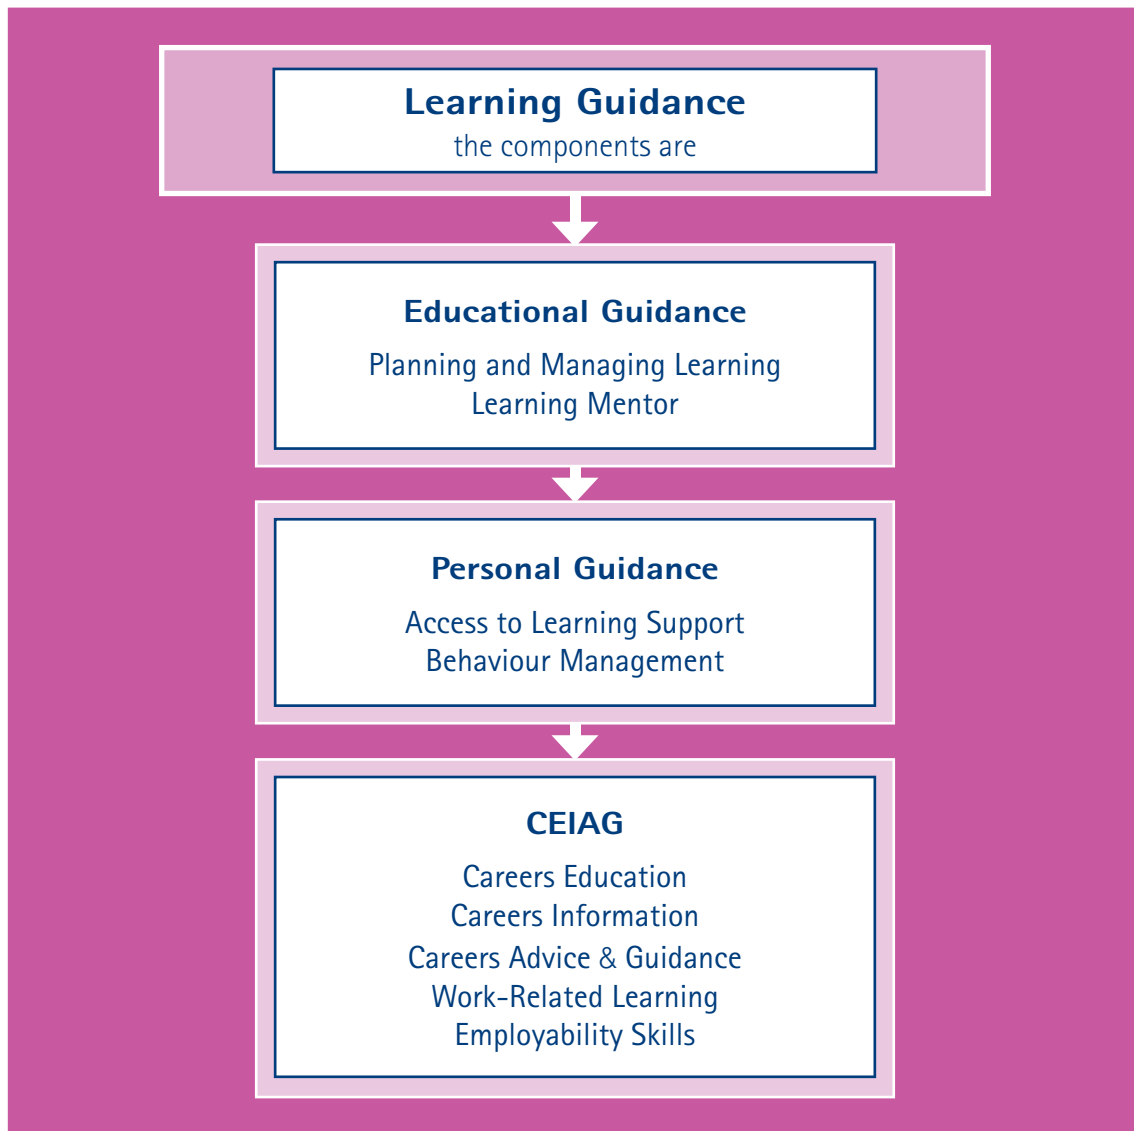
Learning Guidance
the components are

Educational Guidance
Planning and Managing Learning
Learning Mentor

Personal Guidance
Access to Learning Support
Behaviour Management

CEIAG
Careers Education
Careers Information
Careers Advice & Guidance
Work-Related Learning
Employability Skills